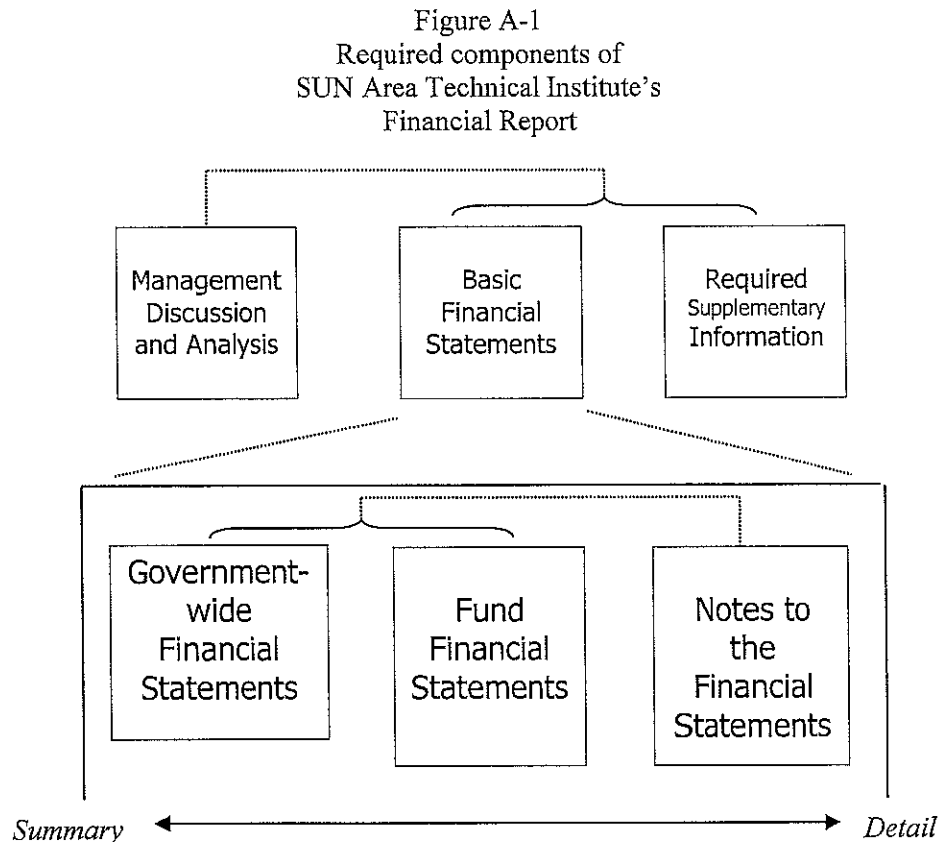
Figure A-1
Required components of
SUN Area Technical Institute's
Financial Report

Management Discussion and Analysis

Basic Financial Statements

Required Supplementary Information

Government-wide Financial Statements

Fund Financial Statements

Notes to the Financial Statements

Summary

Detail